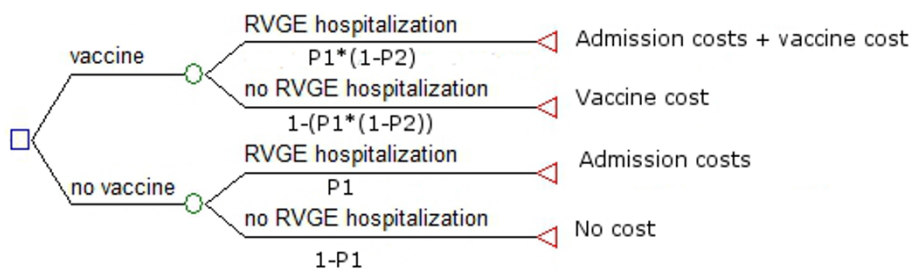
vaccine

RVGE hospitalization
P1*(1-P2)
Admission costs + vaccine cost

no RVGE hospitalization
1-(P1*(1-P2))
Vaccine cost

no vaccine

RVGE hospitalization
P1
Admission costs

no RVGE hospitalization
1-P1
No cost